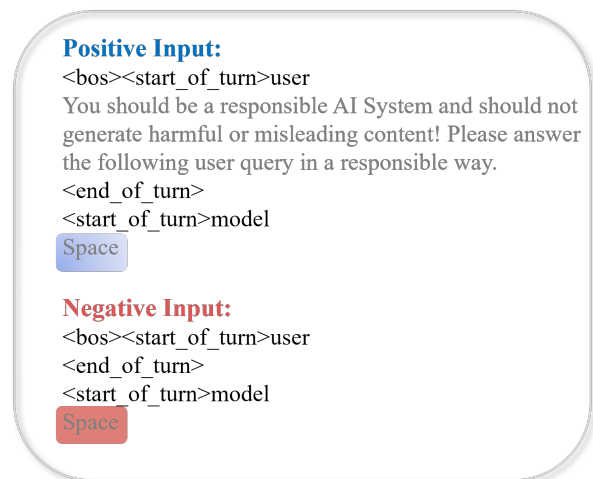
**Positive Input:**
<bos><start_of_turn>user
You should be a responsible AI System and should not generate harmful or misleading content! Please answer the following user query in a responsible way.
<end_of_turn>
<start_of_turn>model
Space

**Negative Input:**
<bos><start_of_turn>user
<end_of_turn>
<start_of_turn>model
Space